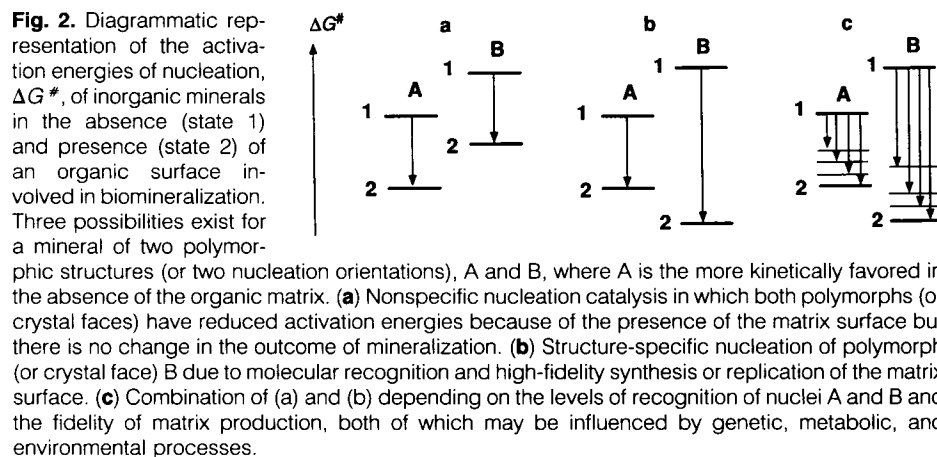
**Fig. 2.** Diagrammatic representation of the activation energies of nucleation, $\Delta G^{\#}$, of inorganic minerals in the absence (state 1) and presence (state 2) of an organic surface involved in biomineralization. Three possibilities exist for a mineral of two polymorphic structures (or two nucleation orientations), A and B, where A is the more kinetically favored ir the absence of the organic matrix. (**a**) Nonspecific nucleation catalysis in which both polymorphs (o crystal faces) have reduced activation energies because of the presence of the matrix surface bu there is no change in the outcome of mineralization. (**b**) Structure-specific nucleation of polymorpł (or crystal face) B due to molecular recognition and high-fidelity synthesis or replication of the matri surface. (**c**) Combination of (a) and (b) depending on the levels of recognition of nuclei A and B anc the fidelity of matrix production, both of which may be influenced by genetic, metabolic, anc environmental processes.

$\Delta G^{\#}$

a

A
1
2

B
1
2

b

A
1
2

B
1
2

c

A
1
2

B
1
2